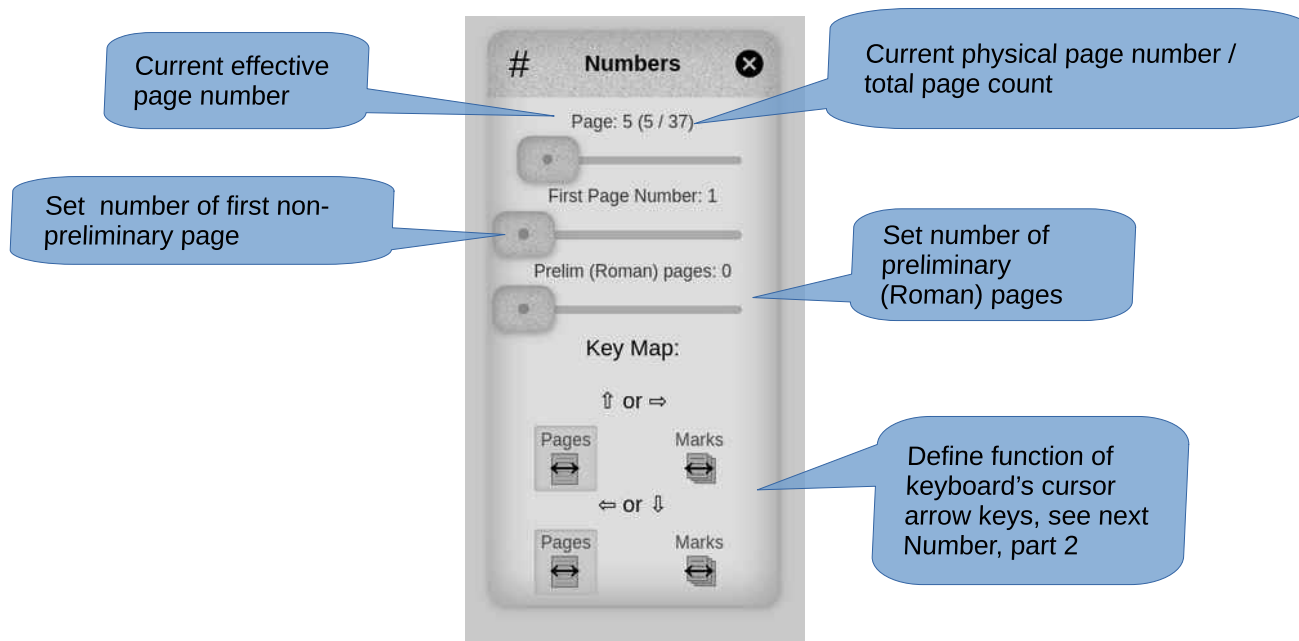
Current effective page number

#

Numbers

Current physical page number / total page count

Page: 5 (5 / 37)

Set number of first non-preliminary page

First Page Number: 1

Set number of preliminary (Roman) pages

Prelim (Roman) pages: 0

Key Map:

⇧ or ⇨

Pages

Marks

Define function of keyboard's cursor arrow keys, see next Number, part 2

⇦ or ⇩

Pages

Marks